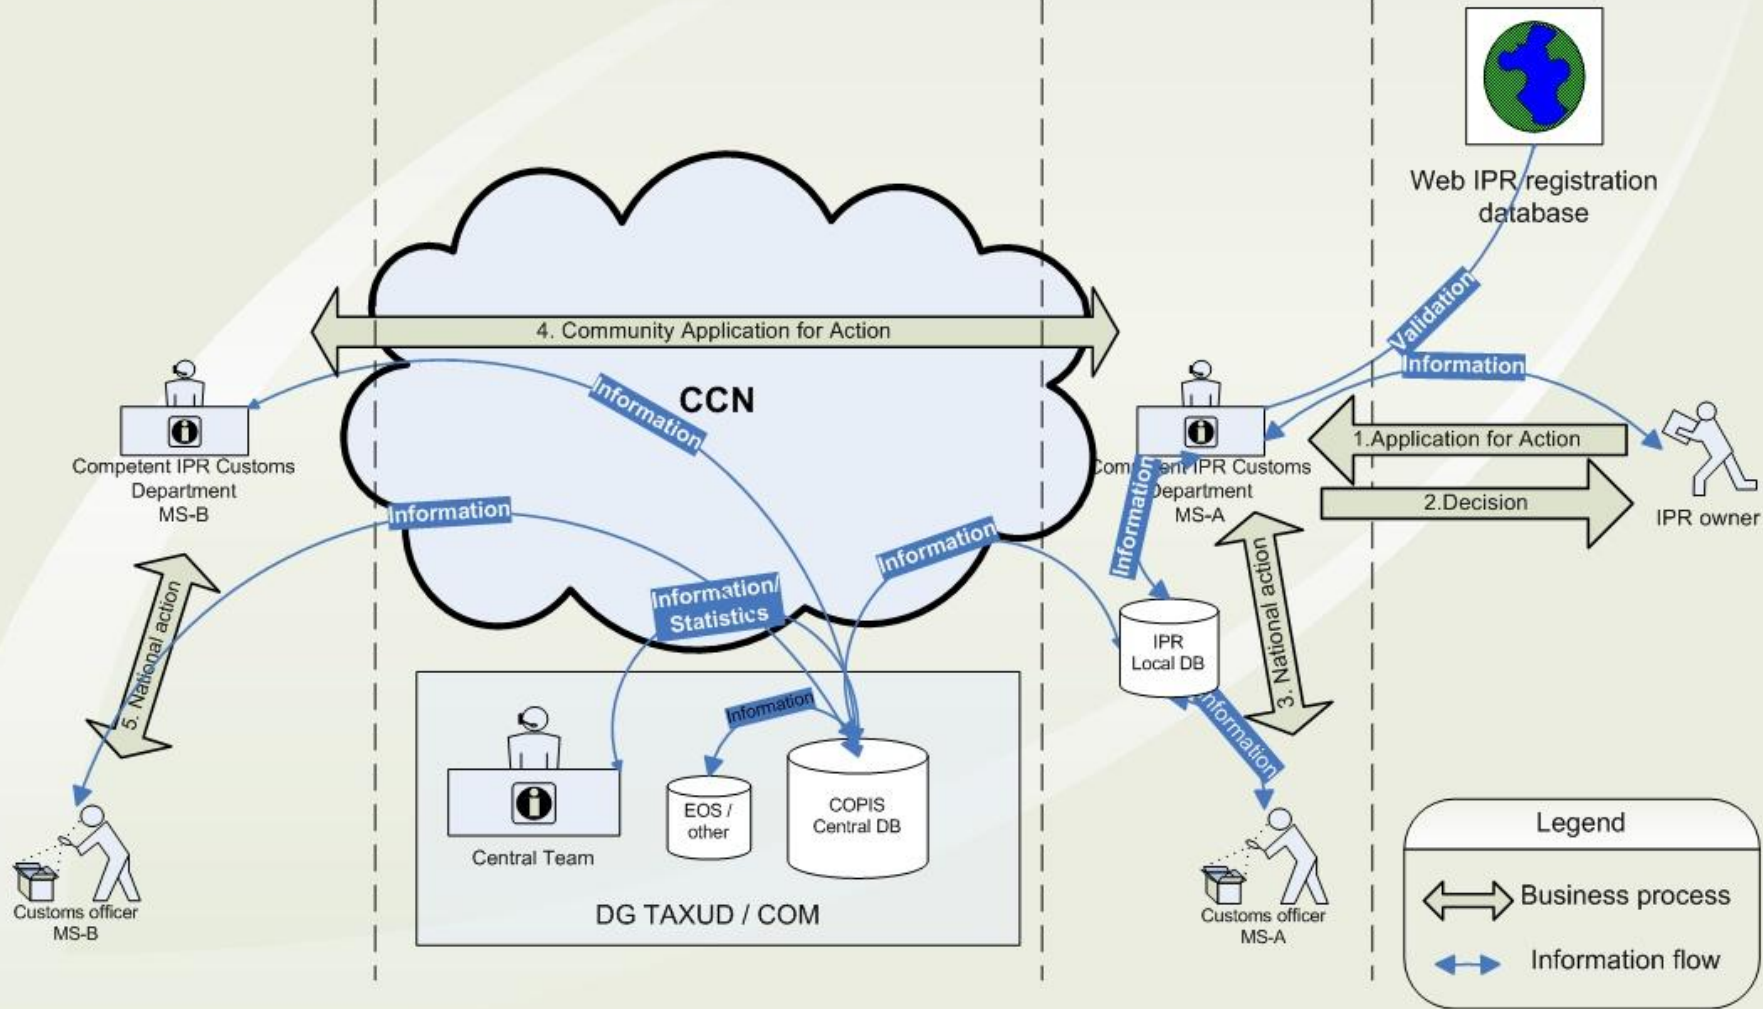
Web IPR registration database

4. Community Application for Action

CCN

Validation

Information

Information

Competent IPR Customs Department MS-B

Competent IPR Customs Department MS-A

1.Application for Action

2.Decision

IPR owner

Information

Information

Information

Information/ Statistics

IPR Local DB

3. National action

5. National action

Information

Information

Central Team

EOS / other

COPIS Central DB

DG TAXUD / COM

Customs officer MS-B

Customs officer MS-A

Legend

Business process

Information flow